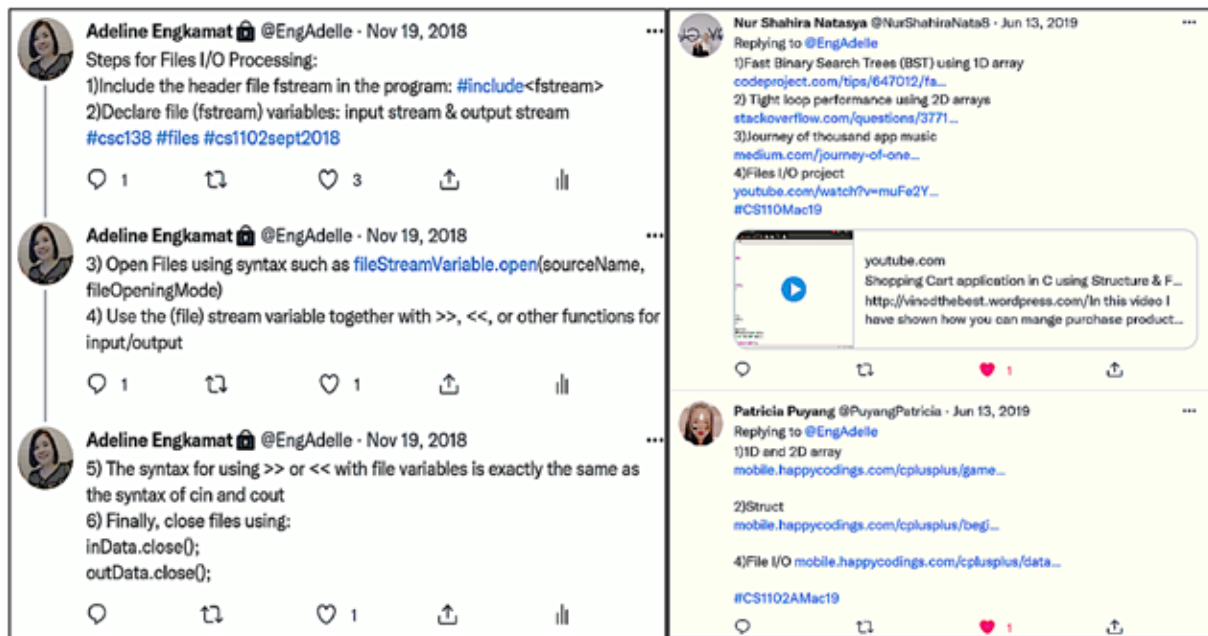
Adeline Engkamat @EngAdelle · Nov 19, 2018
Steps for Files I/O Processing:
1)Include the header file fstream in the program: #include<fstream>
2)Declare file (fstream) variables: input stream & output stream
#csc138 #files #cs1102sept2018

1 3

Adeline Engkamat @EngAdelle · Nov 19, 2018
3) Open Files using syntax such as fileStreamVariable.open(sourceName, fileOpeningMode)
4) Use the (file) stream variable together with >>, <<, or other functions for input/output

1 1

Adeline Engkamat @EngAdelle · Nov 19, 2018
5) The syntax for using >> or << with file variables is exactly the same as the syntax of cin and cout
6) Finally, close files using:
inData.close();
outData.close();

1

Nur Shahira Natasya @NurShahiraNata8 · Jun 13, 2019
Replying to @EngAdelle
1)Fast Binary Search Trees (BST) using 1D array
codeproject.com/tips/647012/fa...
2) Tight loop performance using 2D arrays
stackoverflow.com/questions/3771...
3)Journey of thousand app music
medium.com/journey-of-one...
4)Files I/O project
youtube.com/watch?v=muFe2Y...
#CS110Mac19

youtube.com
Shopping Cart application in C using Structure & F...
http://vinodthebest.wordpress.com/In this video I have shown how you can mange purchase product...

1

Patricia Puyang @PuyangPatricia · Jun 13, 2019
Replying to @EngAdelle
1)1D and 2D array
mobile.happycodings.com/cplusplus/game...

2)Struct
mobile.happycodings.com/cplusplus/begi...

4)File I/O mobile.happycodings.com/cplusplus/data...

#CS1102AMac19

1